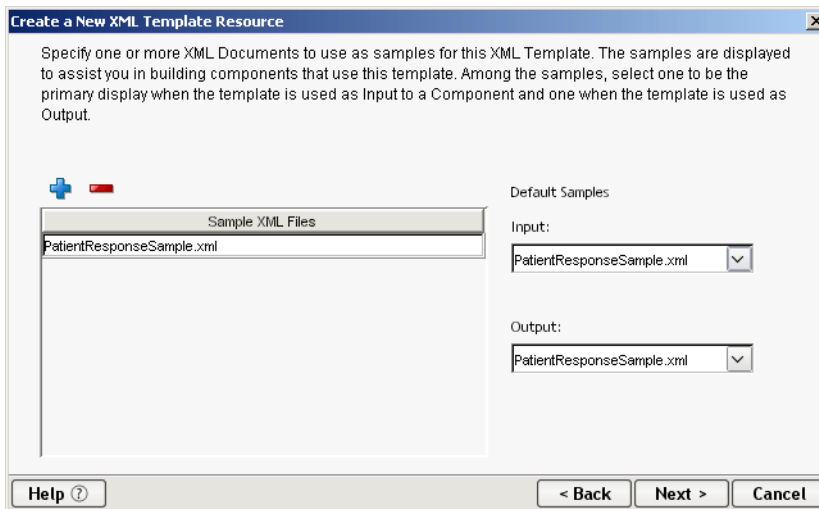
Create a New XML Template Resource

Specify one or more XML Documents to use as samples for this XML Template. The samples are displayed to assist you in building components that use this template. Among the samples, select one to be the primary display when the template is used as Input to a Component and one when the template is used as Output.

| Sample XML Files |
|---|
| PatientResponseSample.xml |

Default Samples

Input:

PatientResponseSample.xml

Output:

PatientResponseSample.xml

Help ⑦

< Back

Next >

Cancel